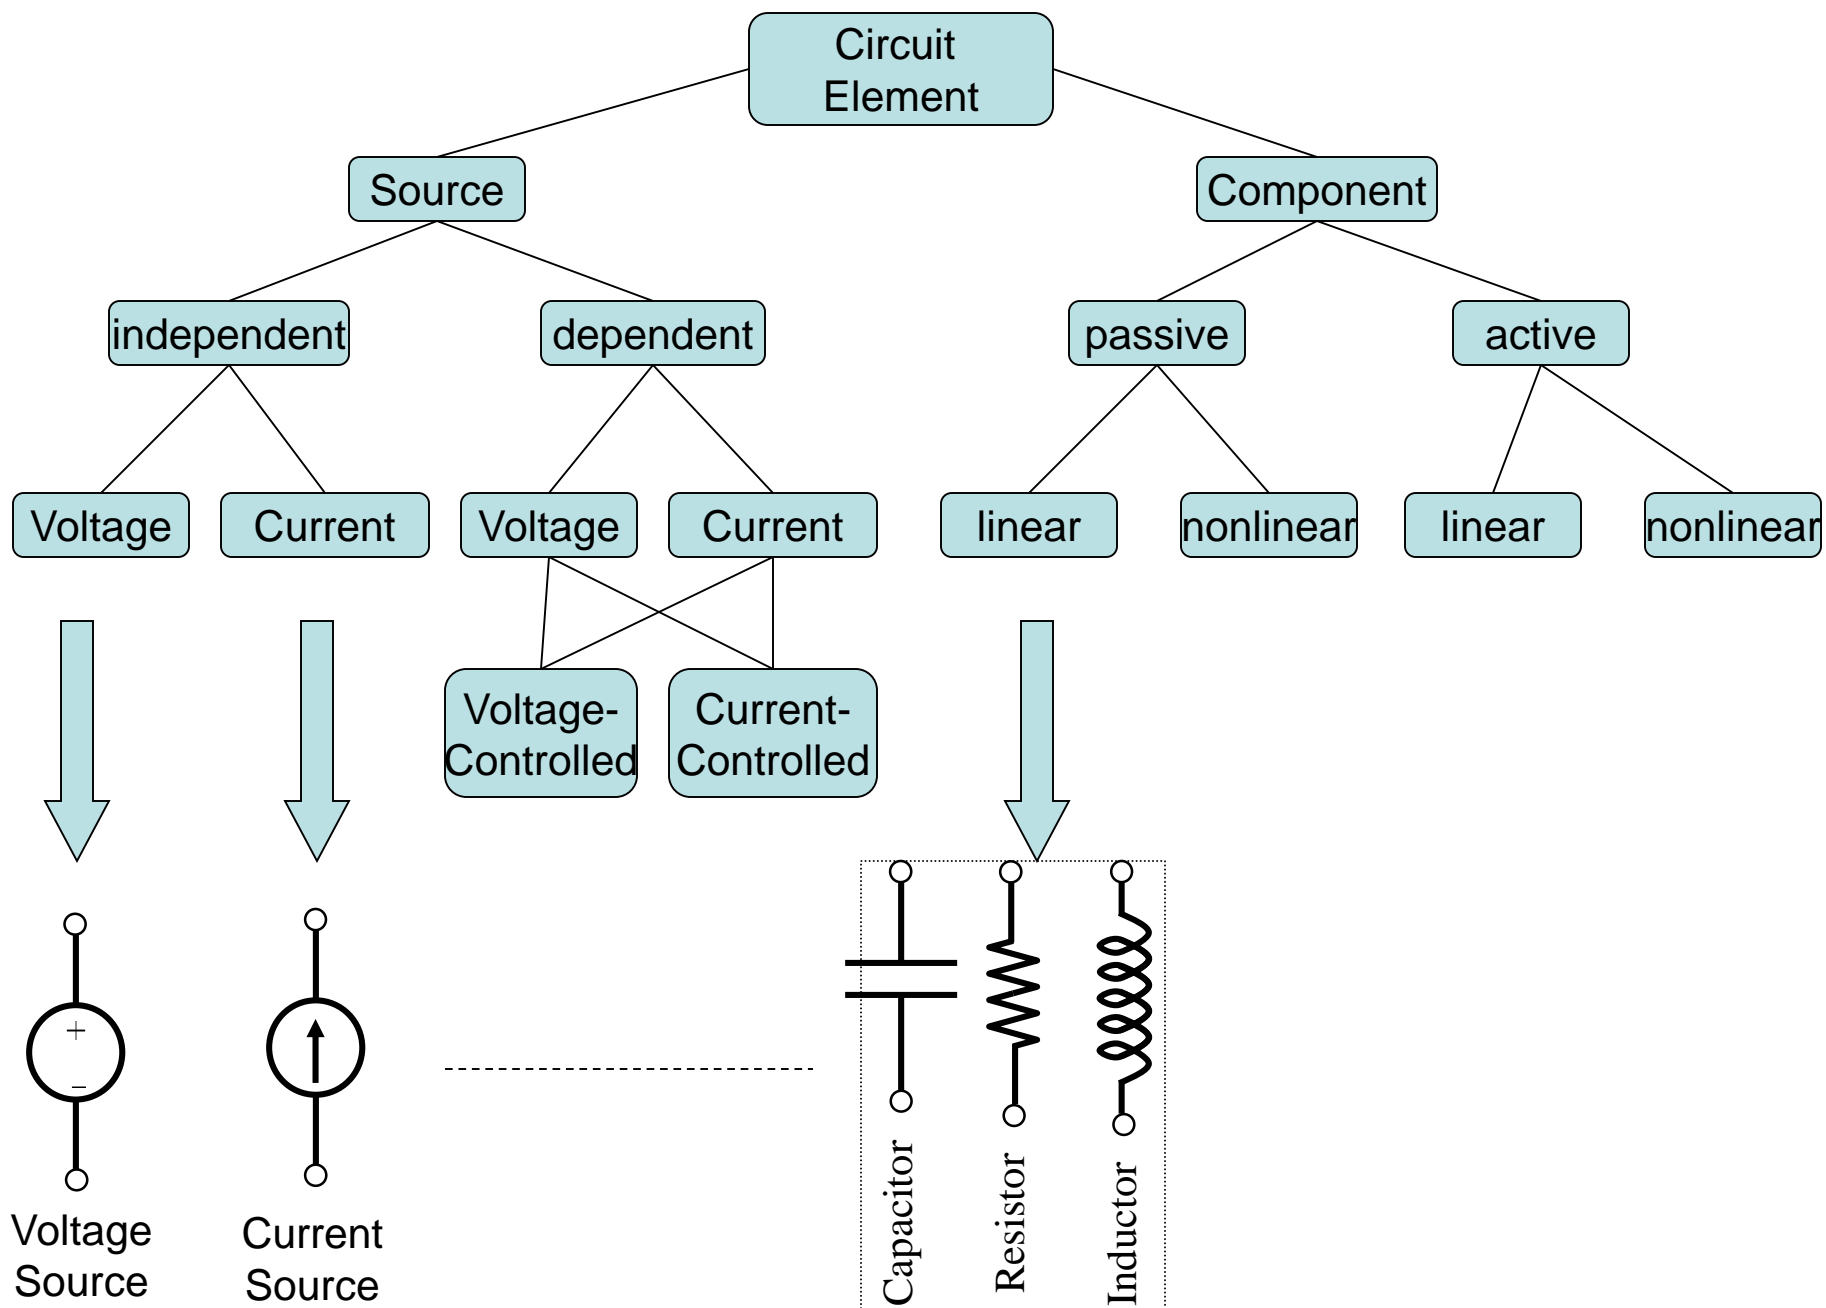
Circuit Element

Source

Component

independent

dependent

passive

active

Voltage

Current

Voltage

Current

linear

nonlinear

linear

nonlinear

Voltage-Controlled

Current-Controlled

+
–

Voltage Source

Current Source

Capacitor

Resistor

Inductor